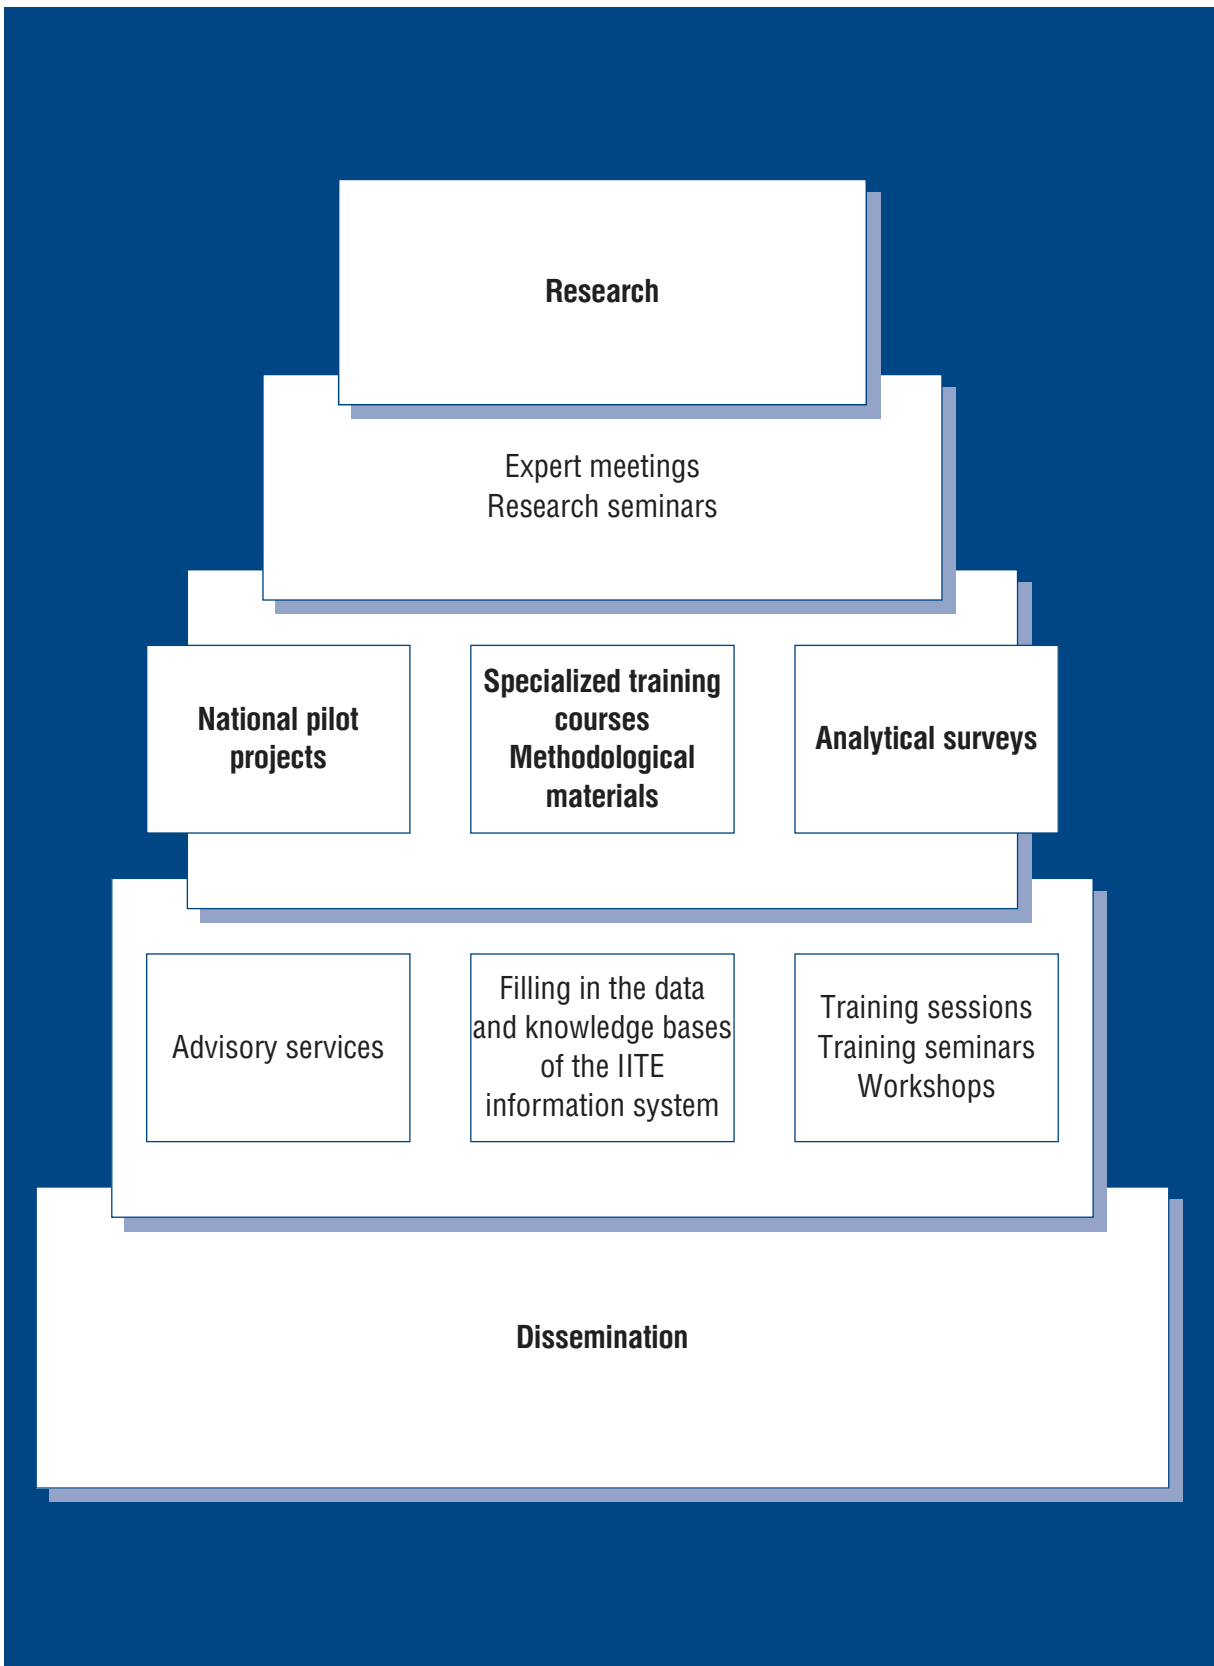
Research

Expert meetings
Research seminars

National pilot projects

Specialized training courses
Methodological materials

Analytical surveys

Advisory services

Filling in the data and knowledge bases of the IITE information system

Training sessions
Training seminars
Workshops

Dissemination